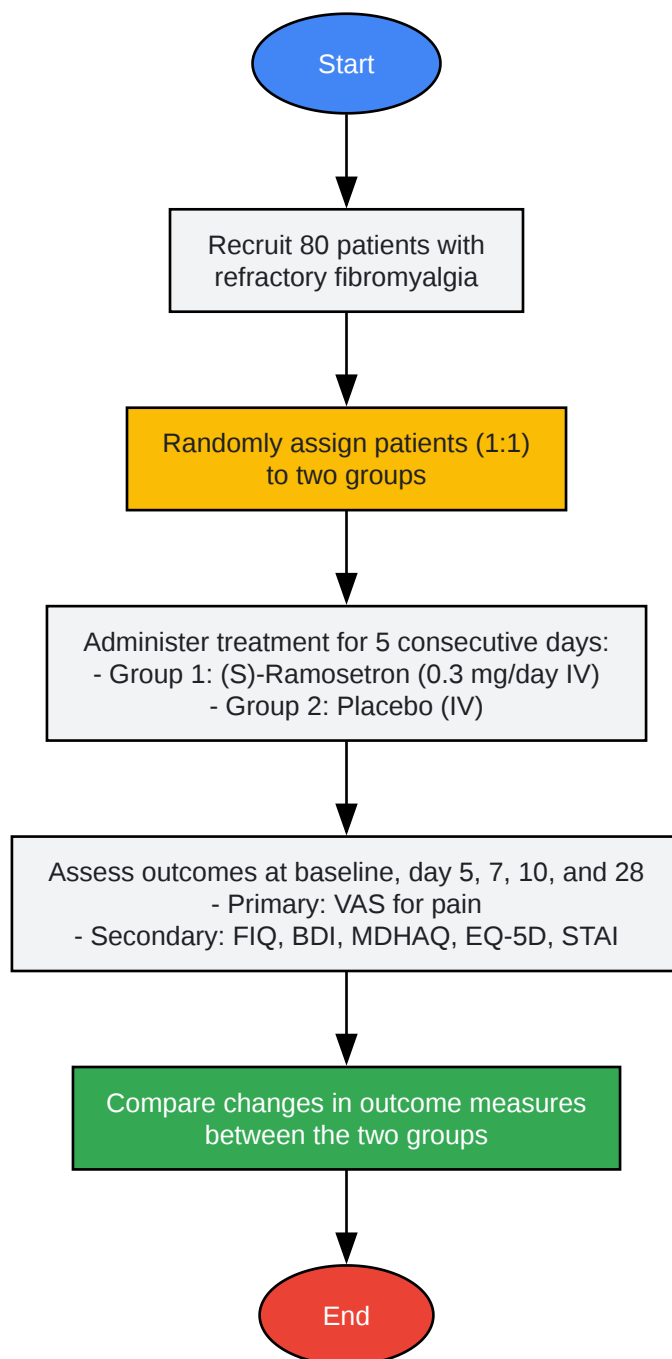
Start

Recruit 80 patients with refractory fibromyalgia

Randomly assign patients (1:1) to two groups

Administer treatment for 5 consecutive days:
- Group 1: (S)-Ramosetron (0.3 mg/day IV)
- Group 2: Placebo (IV)

Assess outcomes at baseline, day 5, 7, 10, and 28
- Primary: VAS for pain
- Secondary: FIQ, BDI, MDHAQ, EQ-5D, STAI

Compare changes in outcome measures between the two groups

End